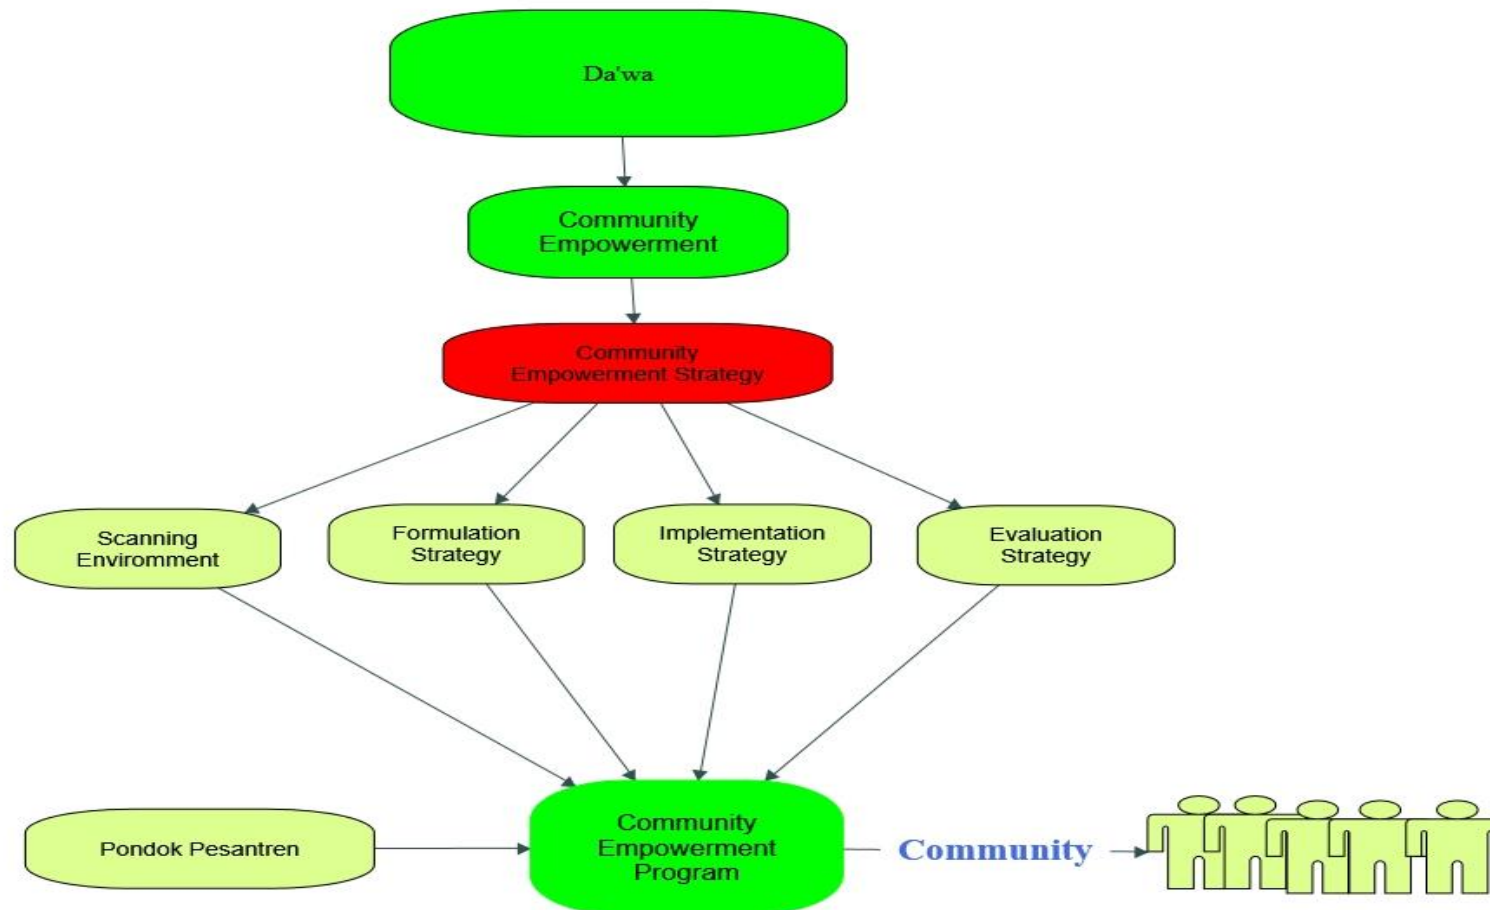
Da'wa

Community Empowerment

Community Empowerment Strategy

Scanning Environment

Formulation Strategy

Implementation Strategy

Evaluation Strategy

Pondok Pesantren

Community Empowerment Program

Community